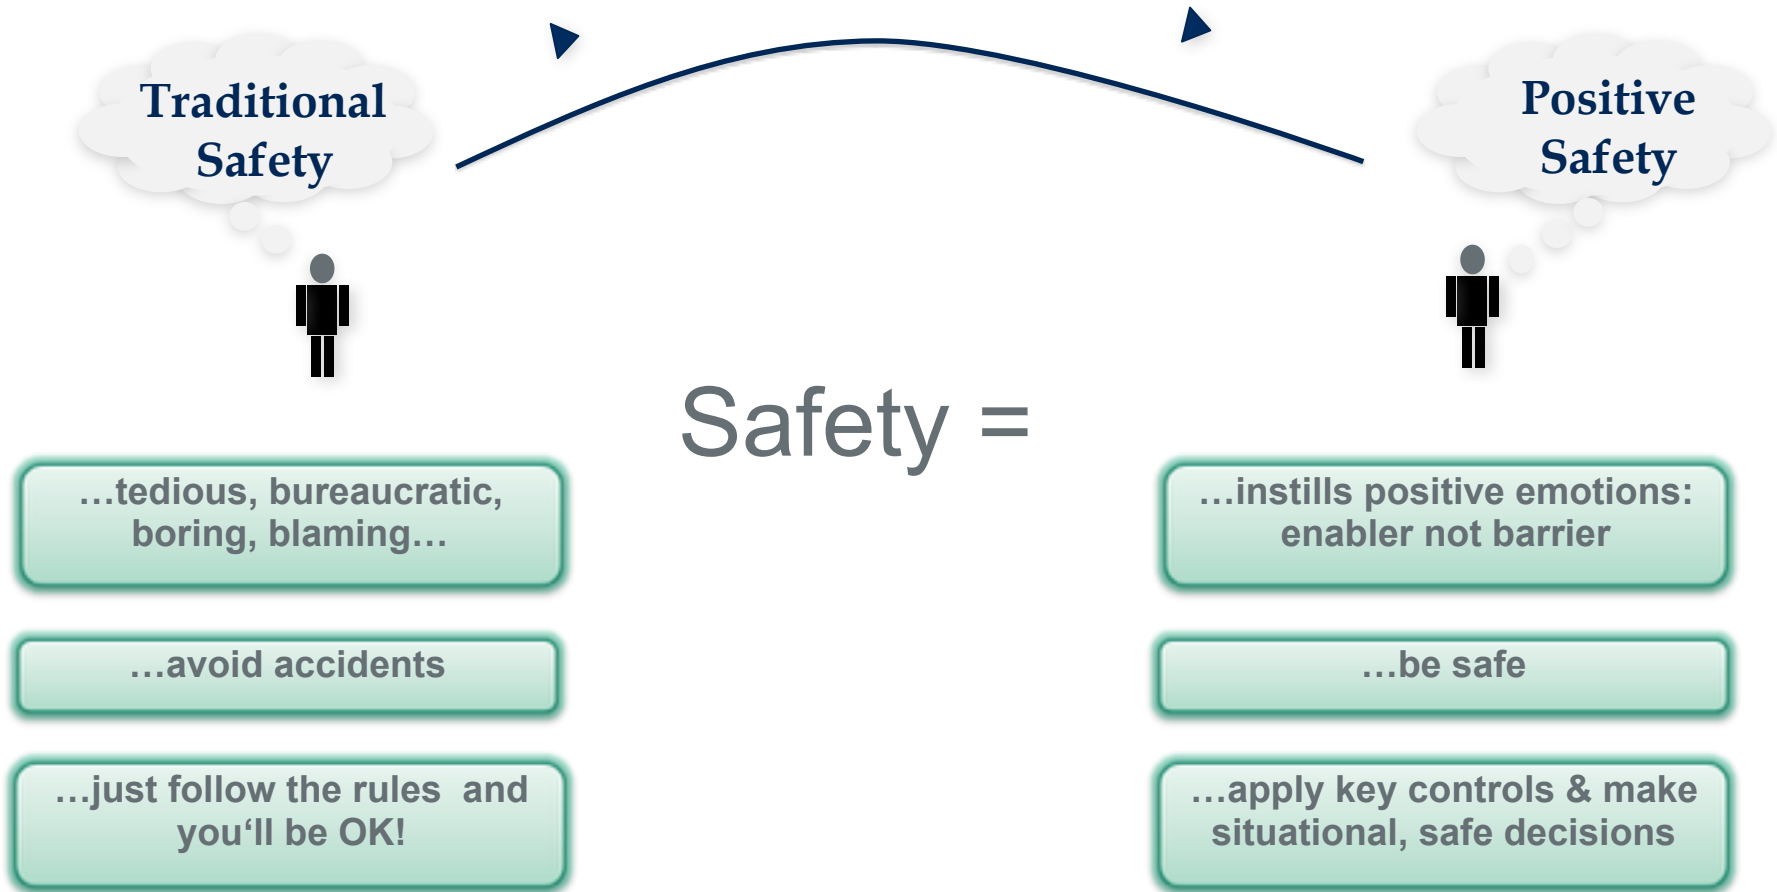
Traditional Safety

Positive Safety

Safety =

…tedious, bureaucratic, boring, blaming…

…avoid accidents

…just follow the rules and you‘ll be OK!

…instills positive emotions: enabler not barrier

…be safe

…apply key controls & make situational, safe decisions